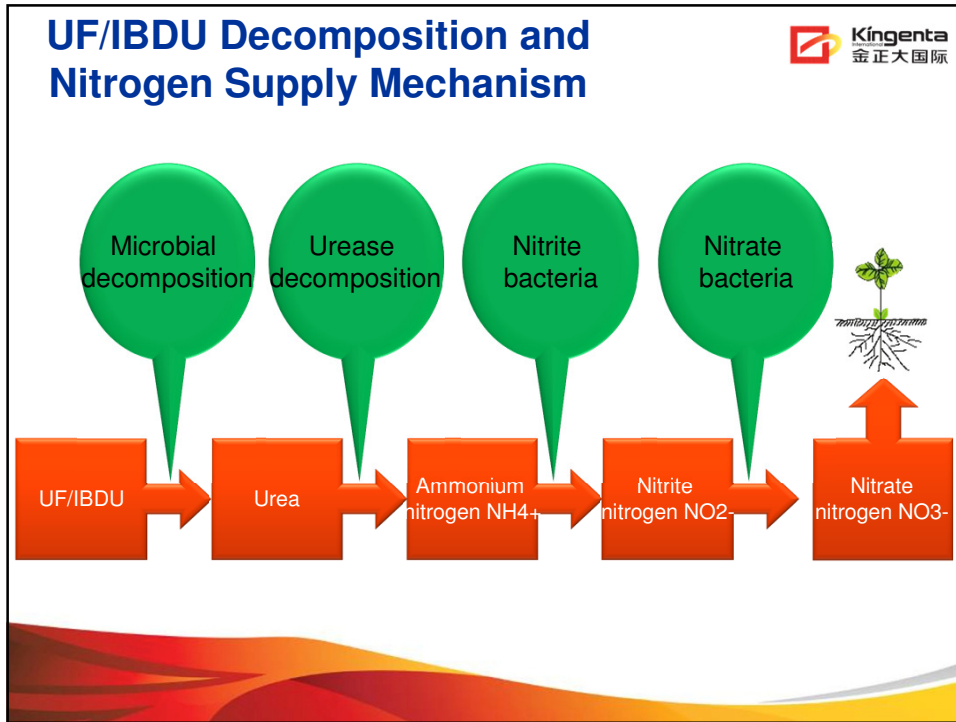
UF/IBDU Decomposition and Nitrogen Supply Mechanism

Kingenta International 金正大国际

Microbial decomposition

Urease decomposition

Nitrite bacteria

Nitrate bacteria

UF/IBDU

Urea

Ammonium nitrogen NH4+

Nitrite nitrogen NO2-

Nitrate nitrogen NO3-